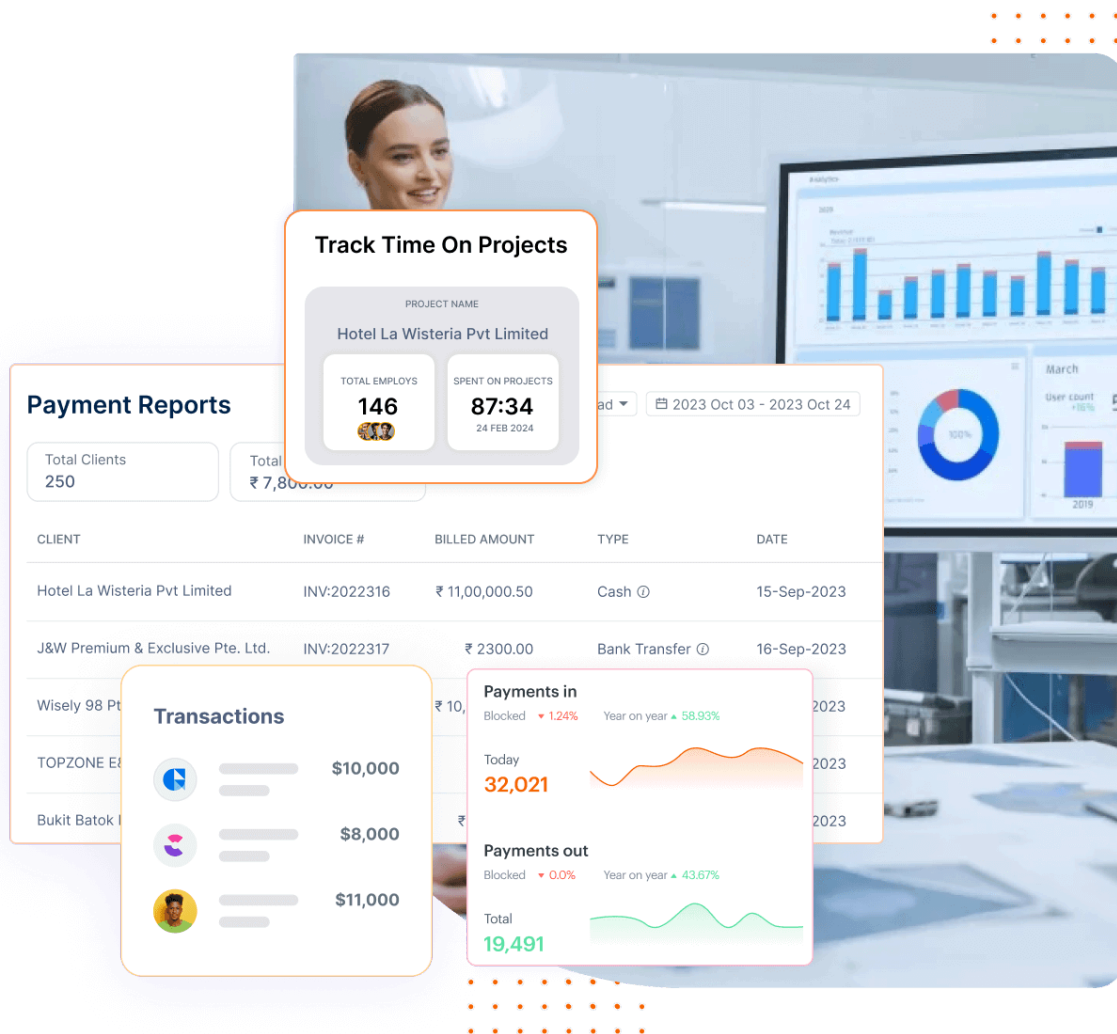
Track Time On Projects

PROJECT NAME

Hotel La Wisteria Pvt Limited

TOTAL EMPLOYS

146

SPENT ON PROJECTS

87:34

24 FEB 2024

Payment Reports

ad

2023 Oct 03 - 2023 Oct 24

Total Clients
250

Total
₹ 7,80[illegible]

| CLIENT | INVOICE # | BILLED AMOUNT | TYPE | DATE |
|---|---|---|---|---|
| Hotel La Wisteria Pvt Limited | INV:2022316 | ₹ 11,00,000.50 | Cash | 15-Sep-2023 |
| J&W Premium & Exclusive Pte. Ltd. | INV:2022317 | ₹ 2300.00 | Bank Transfer | 16-Sep-2023 |
| Wisely 98 Pt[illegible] | | ₹ 10,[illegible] | | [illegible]2023 |
| TOPZONE E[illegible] | | | | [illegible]2023 |
| Bukit Batok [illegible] | | ₹ | | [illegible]2023 |

Transactions

$10,000

$8,000

$11,000

Payments in

Blocked 1.24% Year on year 58.93%

Today

32,021

Payments out

Blocked 0.0% Year on year 43.67%

Total

19,491

Analytics

2023

Revenue

100%

March

User count

+16%

2019